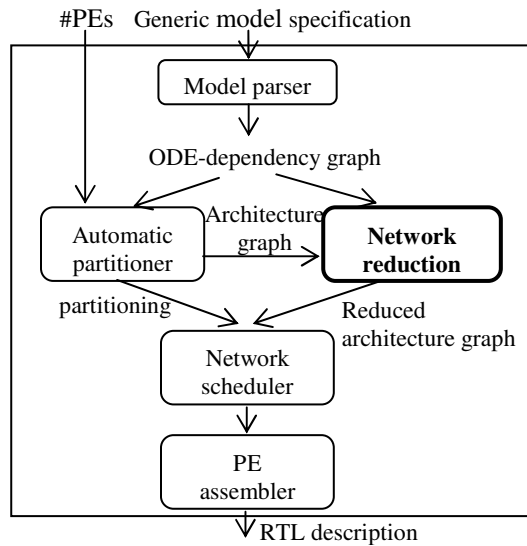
#PEs Generic model specification

Model parser

ODE-dependency graph

Automatic partitioner

Architecture graph

Network reduction

partitioning

Reduced architecture graph

Network scheduler

PE assembler

RTL description